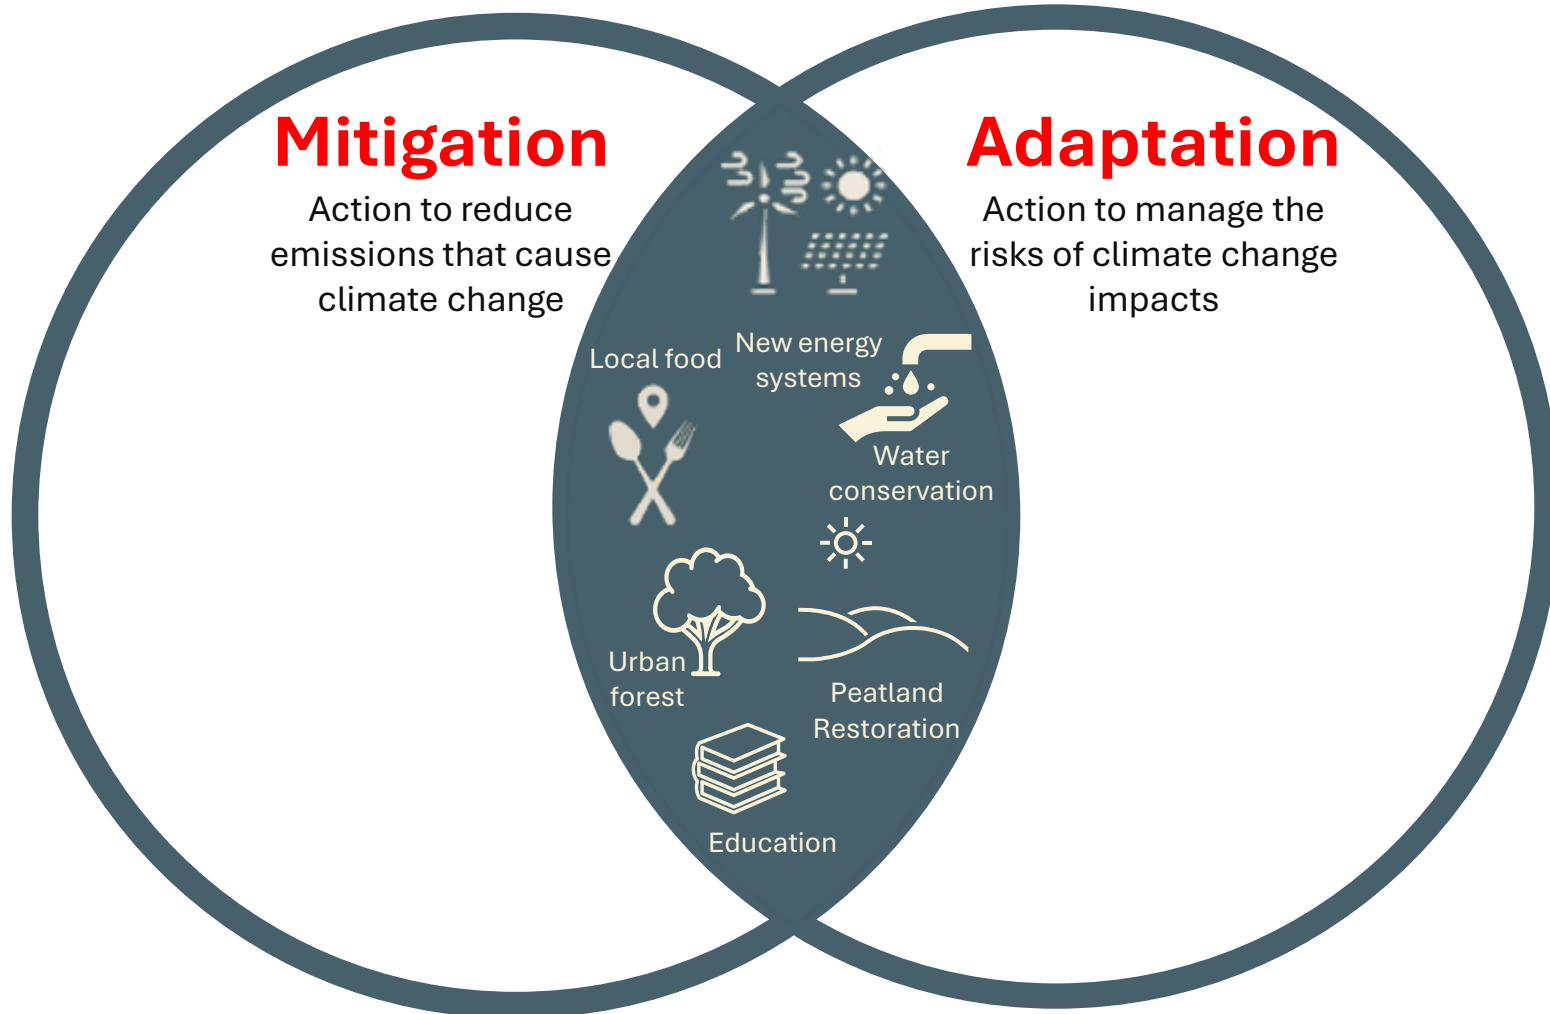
Mitigation
Action to reduce emissions that cause climate change

Adaptation
Action to manage the risks of climate change impacts

Local food

New energy systems

Water conservation

Urban forest

Peatland Restoration

Education